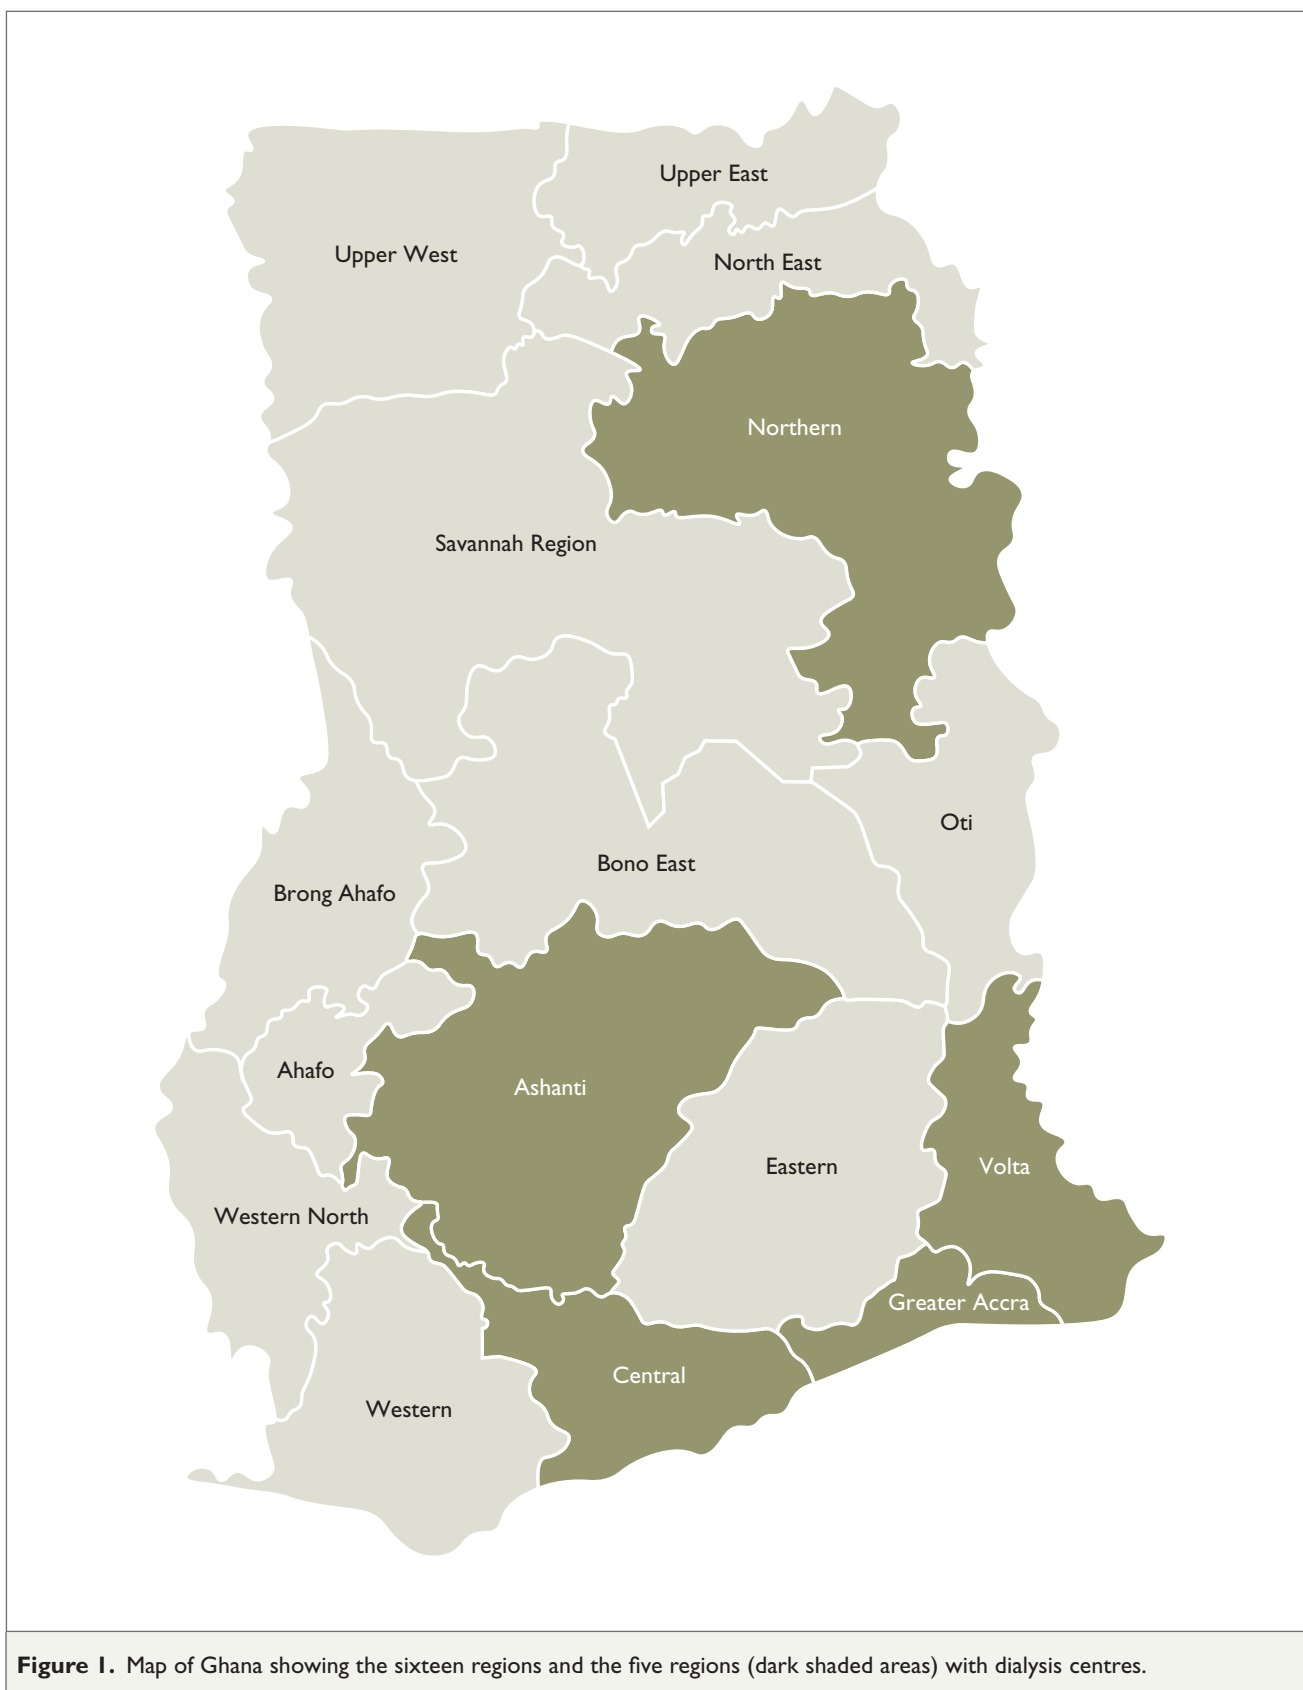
Upper East
Upper West
North East
Northern
Savannah Region
Oti
Bono East
Brong Ahafo
Ahafo
Ashanti
Eastern
Volta
Western North
Greater Accra
Central
Western

**Figure 1.** Map of Ghana showing the sixteen regions and the five regions (dark shaded areas) with dialysis centres.